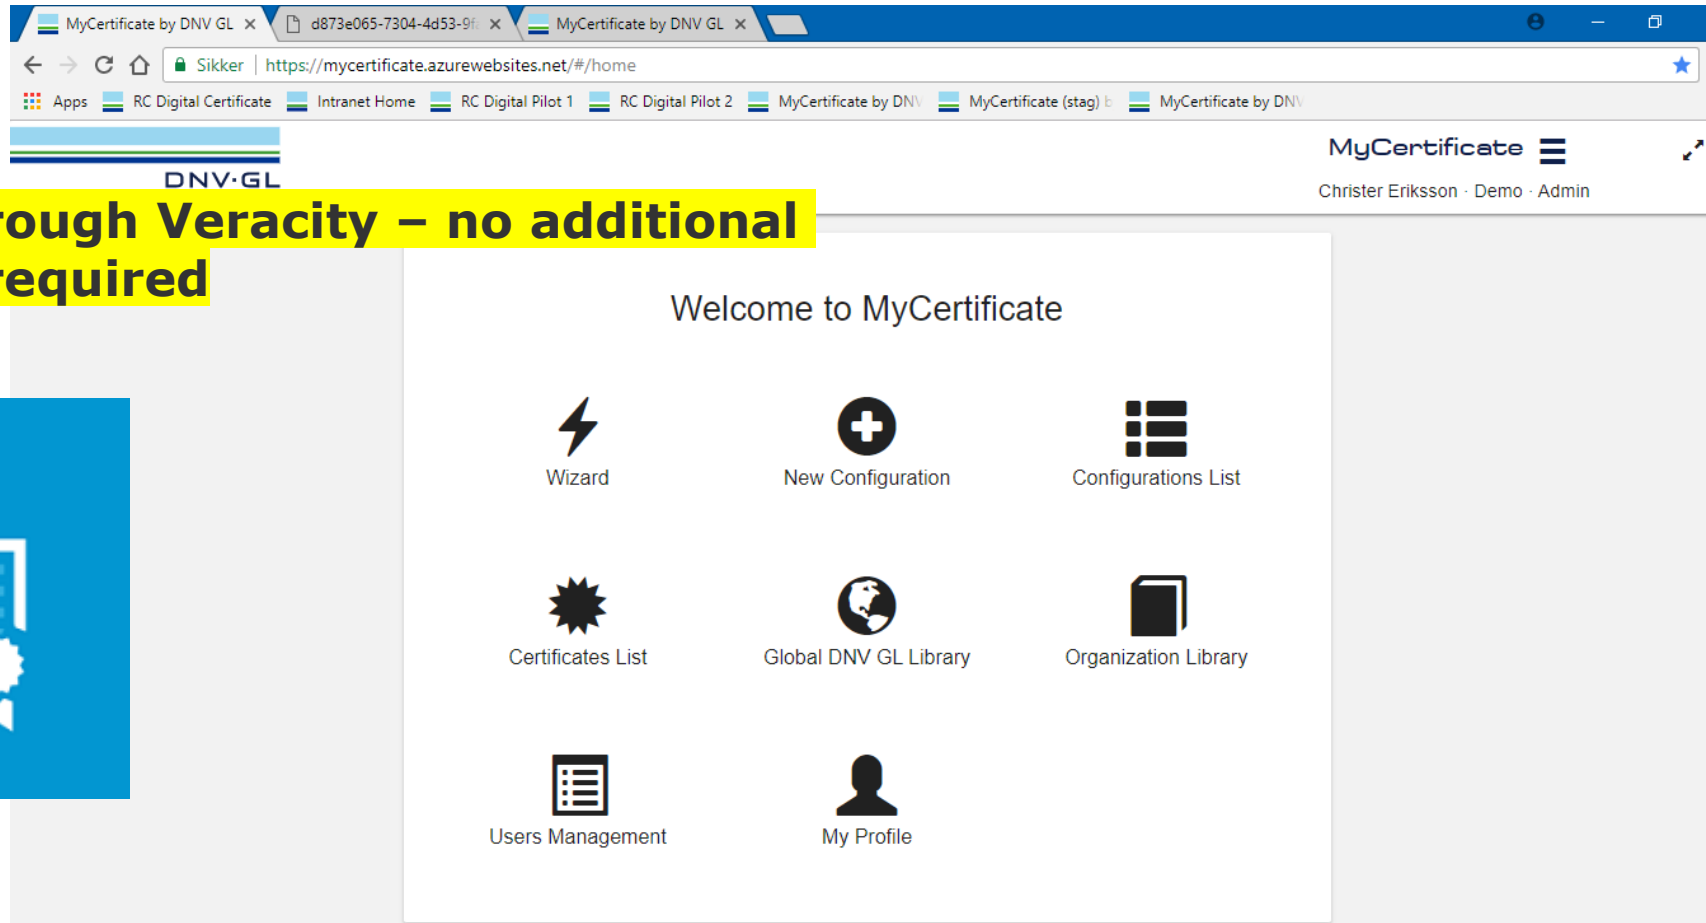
MyCertificate by DNV GL ×
d873e065-7304-4d53-9f ×
MyCertificate by DNV GL ×

Sikker | https://mycertificate.azurewebsites.net/#/home

Apps   RC Digital Certificate   Intranet Home   RC Digital Pilot 1   RC Digital Pilot 2   MyCertificate by DN   MyCertificate (stag) b   MyCertificate by DN

DNV·GL

MyCertificate

Christer Eriksson · Demo · Admin

ough Veracity – no additional
equired

Welcome to MyCertificate

Wizard

New Configuration

Configurations List

Certificates List

Global DNV GL Library

Organization Library

Users Management

My Profile